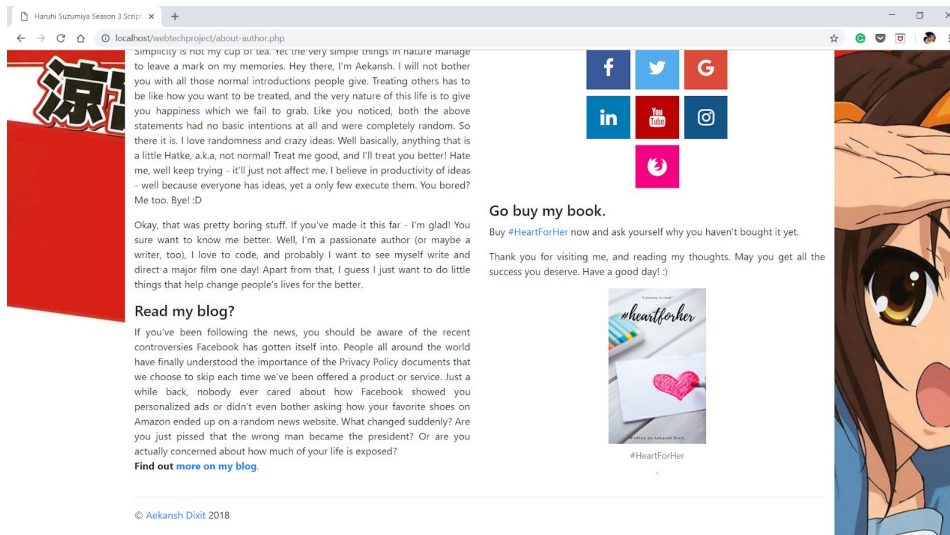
Haruhi Suzumiya Season 3 Scrip ×
+
localhost/webtechproject/about-author.php

涼

Simplicity is not my cup of tea. Yet the very simple things in nature manage to leave a mark on my memories. Hey there, I'm Aekansh. I will not bother you with all those normal introductions people give. Treating others has to be like how you want to be treated, and the very nature of this life is to give you happiness which we fail to grab. Like you noticed, both the above statements had no basic intentions at all and were completely random. So there it is. I love randomness and crazy ideas. Well basically, anything that is a little Hatke, a.k.a, not normal! Treat me good, and I'll treat you better! Hate me, well keep trying - it'll just not affect me. I believe in productivity of ideas - well because everyone has ideas, yet a only few execute them. You bored? Me too. Bye! :D

Okay, that was pretty boring stuff. If you've made it this far - I'm glad! You sure want to know me better. Well, I'm a passionate author (or maybe a writer, too), I love to code, and probably I want to see myself write and direct a major film one day! Apart from that, I guess I just want to do little things that help change people's lives for the better.

Read my blog?

If you've been following the news, you should be aware of the recent controversies Facebook has gotten itself into. People all around the world have finally understood the importance of the Privacy Policy documents that we choose to skip each time we've been offered a product or service. Just a while back, nobody ever cared about how Facebook showed you personalized ads or didn't even bother asking how your favorite shoes on Amazon ended up on a random news website. What changed suddenly? Are you just pissed that the wrong man became the president? Or are you actually concerned about how much of your life is exposed?
Find out more on my blog.

f
in
You Tube

Go buy my book.

Buy #HeartForHer now and ask yourself why you haven't bought it yet.

Thank you for visiting me, and reading my thoughts. May you get all the success you deserve. Have a good day! :)

#heartforher
Written by Aekansh Dixit

#HeartForHer

© Aekansh Dixit 2018